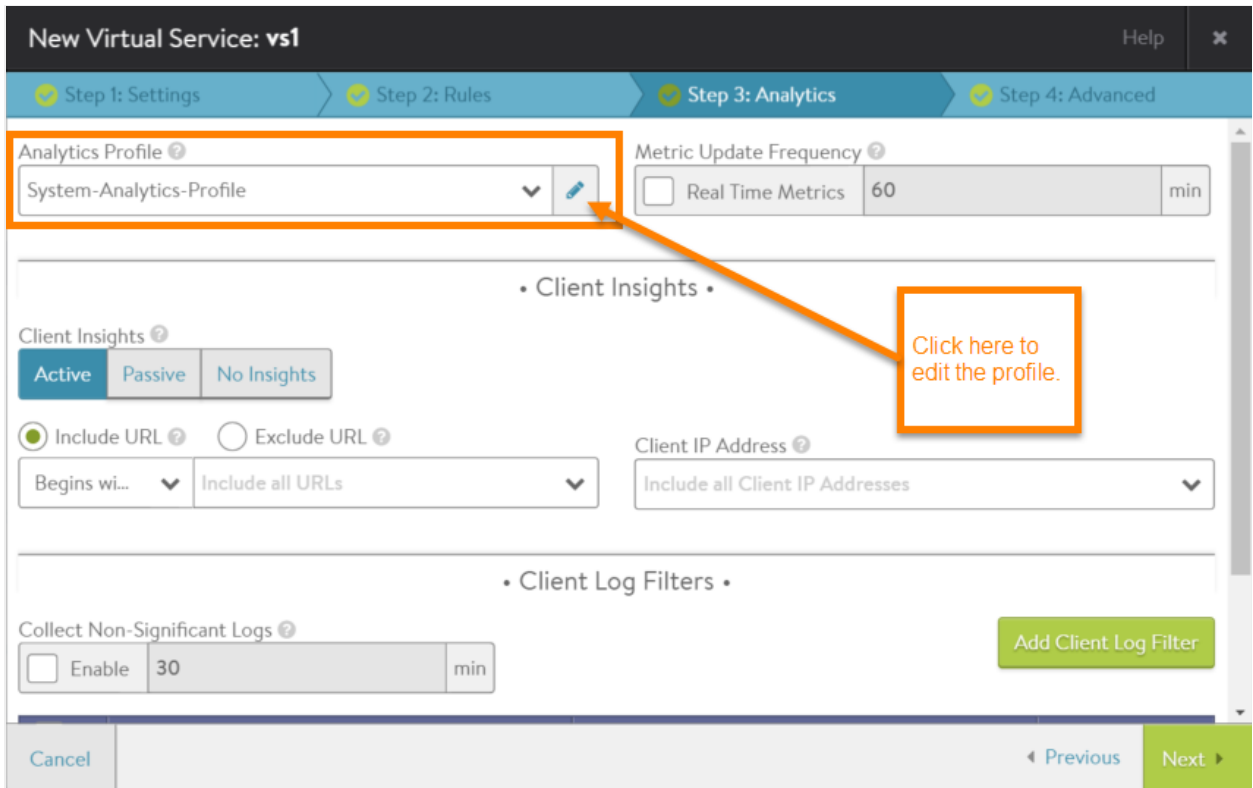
New Virtual Service: vs1

Help

×

Step 1: Settings

Step 2: Rules

Step 3: Analytics

Step 4: Advanced

Analytics Profile

System-Analytics-Profile

Metric Update Frequency

Real Time Metrics

60

min

• Client Insights •

Click here to edit the profile.

Client Insights

Active

Passive

No Insights

Include URL

Exclude URL

Begins wi...

Include all URLs

Client IP Address

Include all Client IP Addresses

• Client Log Filters •

Collect Non-Significant Logs

Enable

30

min

Add Client Log Filter

Cancel

Previous

Next